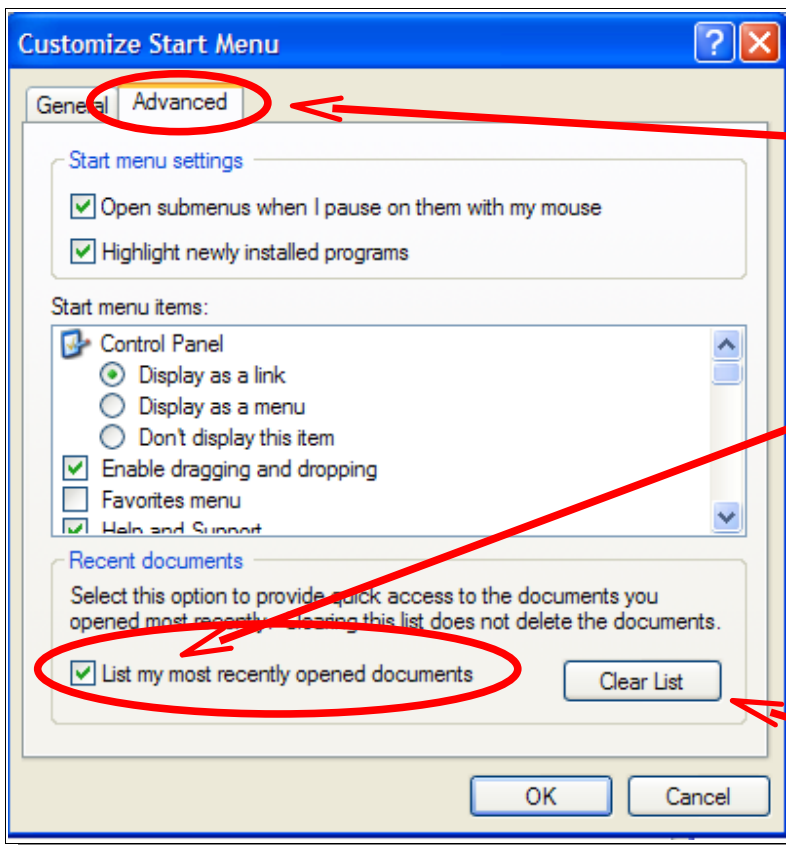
Customize Start Menu

General Advanced

Start menu settings

Open submenus when I pause on them with my mouse

Highlight newly installed programs

Start menu items:

Control Panel

Display as a link

Display as a menu

Don't display this item

Enable dragging and dropping

Favorites menu

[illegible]

Recent documents

Select this option to provide quick access to the documents you opened most recently. Clearing this list does not delete the documents.

List my most recently opened documents

Clear List

OK

Cancel